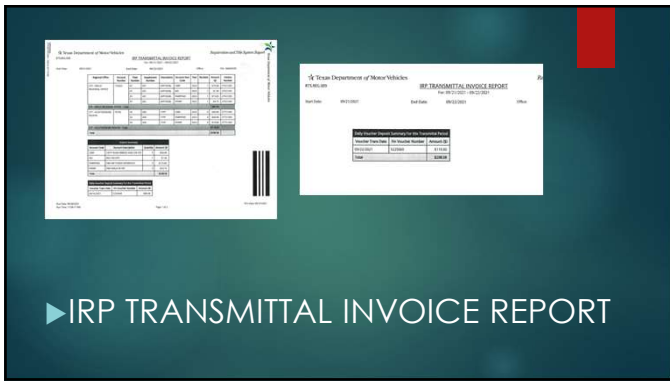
Texas Department of Motor Vehicles
IRP TRANSMITTAL INVOICE REPORT
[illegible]

Texas Department of Motor Vehicles
RTS.REG.009
IRP TRANSMITTAL INVOICE REPORT
For: 09/21/2021 - 09/22/2021
Start Date 09/21/2021
End Date 09/22/2021
Office

Daily Voucher Deposit Summary for the Transmittal Period

| Voucher Trans Date | Fin Voucher Number | Amount ($) |
|---|---|---|
| 09/22/2021 | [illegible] | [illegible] |
| Total | | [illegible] |

IRP TRANSMITTAL INVOICE REPORT